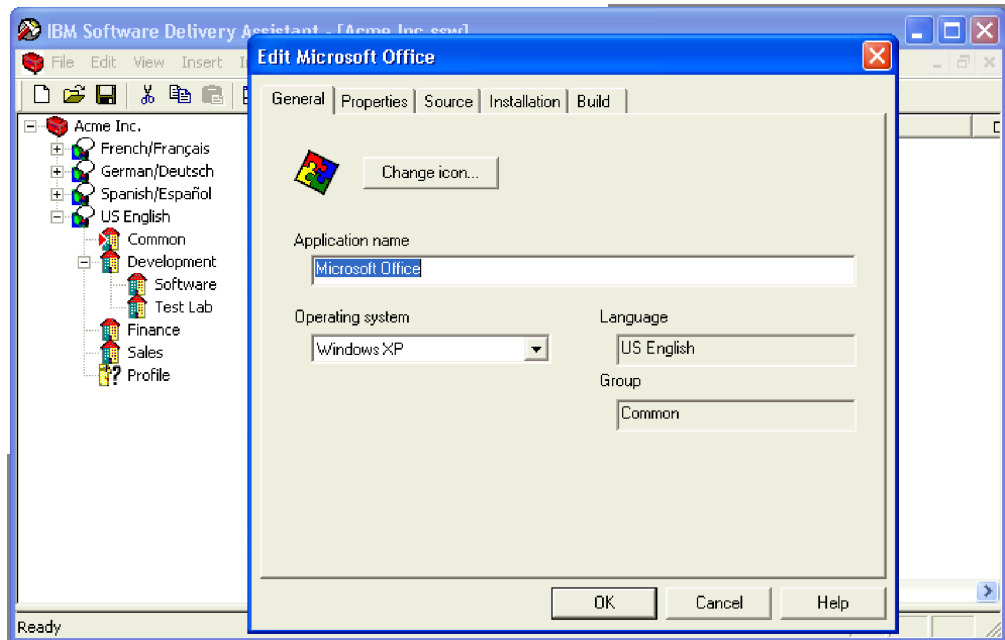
IBM Software Delivery Assistant - [Acme Inc.ssw]

File Edit View Insert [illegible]

Acme Inc.
French/Français
German/Deutsch
Spanish/Español
US English
Common
Development
Software
Test Lab
Finance
Sales
Profile

Ready

Edit Microsoft Office

General | Properties | Source | Installation | Build

Change icon...

Application name

Microsoft Office

Operating system

Windows XP

Language

US English

Group

Common

OK | Cancel | Help